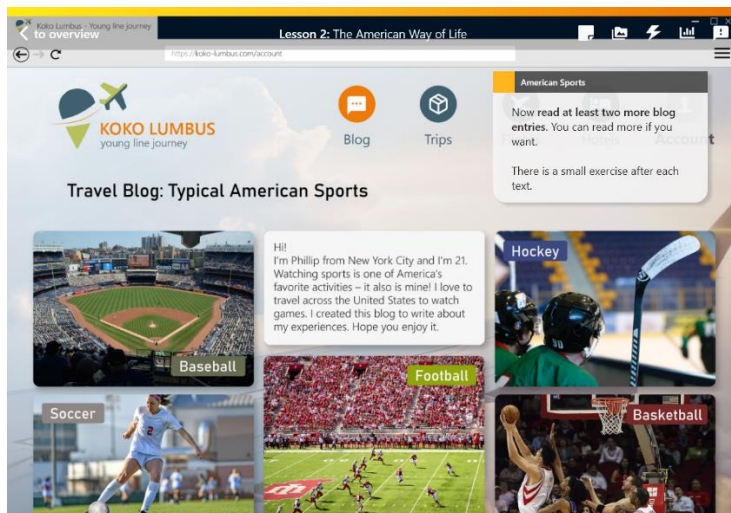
Koko Lumbus - Young line journey
to overview

Lesson 2: The American Way of Life

https://koko-lumbus.com/account

KOKO LUMBUS
young line journey

Blog

Trips

Account

American Sports

Now **read at least two more blog entries**. You can read more if you want.

There is a small exercise after each text.

Travel Blog: Typical American Sports

Baseball

Hi!
I'm Phillip from New York City and I'm 21. Watching sports is one of America's favorite activities – it also is mine! I love to travel across the United States to watch games. I created this blog to write about my experiences. Hope you enjoy it.

Hockey

Soccer

Football

Basketball